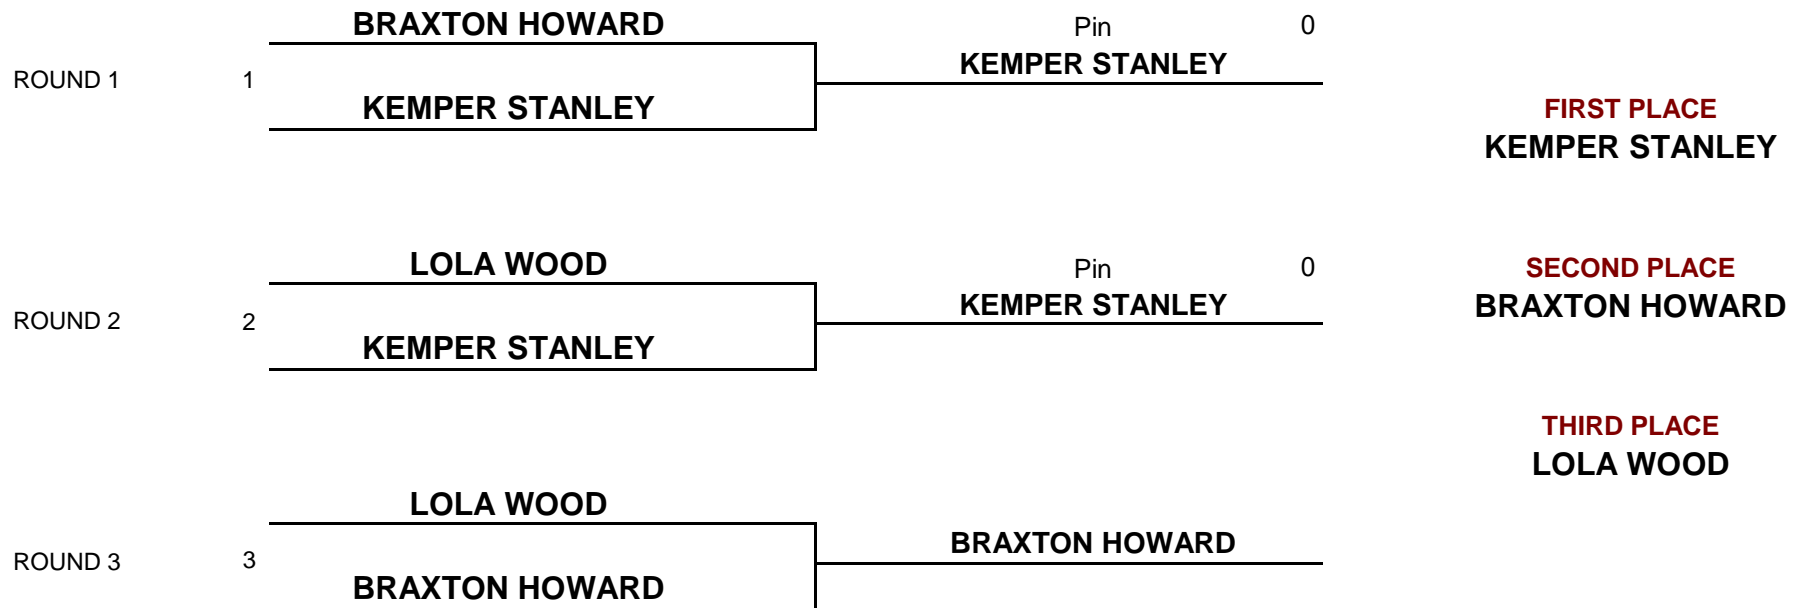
BRAXTON HOWARD

ROUND 1 1

KEMPER STANLEY

Pin 0

KEMPER STANLEY

FIRST PLACE

KEMPER STANLEY

LOLA WOOD

ROUND 2 2

KEMPER STANLEY

Pin 0

KEMPER STANLEY

SECOND PLACE

BRAXTON HOWARD

THIRD PLACE

LOLA WOOD

LOLA WOOD

ROUND 3 3

BRAXTON HOWARD

BRAXTON HOWARD